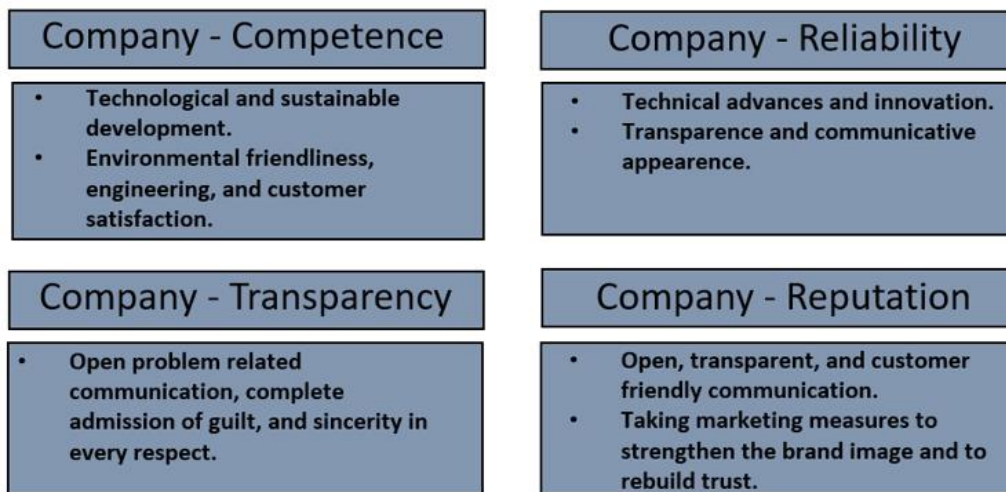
Company - Competence

- Technological and sustainable development.
- Environmental friendliness, engineering, and customer satisfaction.

Company - Reliability

- Technical advances and innovation.
- Transparence and communicative appearence.

Company - Transparency

- Open problem related communication, complete admission of guilt, and sincerity in every respect.

Company - Reputation

- Open, transparent, and customer friendly communication.
- Taking marketing measures to strengthen the brand image and to rebuild trust.